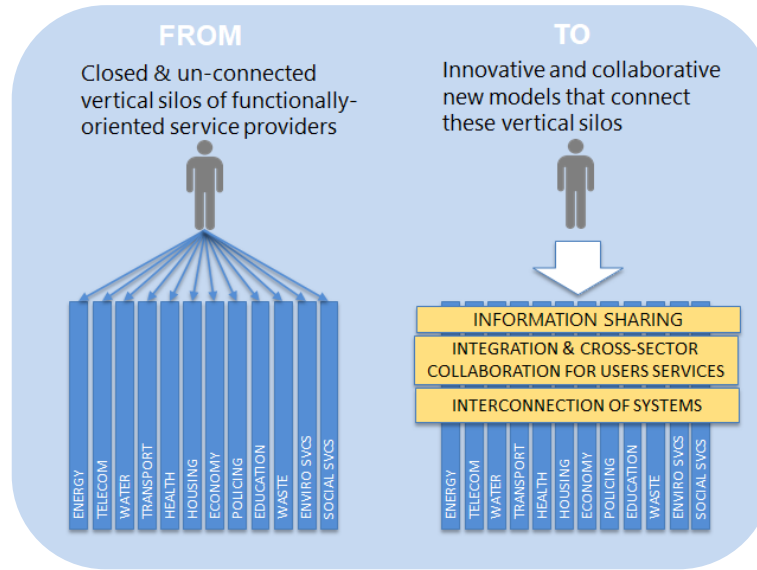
FROM

Closed & un-connected vertical silos of functionally-oriented service providers

ENERGY
TELECOM
WATER
TRANSPORT
HEALTH
HOUSING
ECONOMY
POLICING
EDUCATION
WASTE
ENVIRO SVCS
SOCIAL SVCS

TO

Innovative and collaborative new models that connect these vertical silos

INFORMATION SHARING

INTEGRATION & CROSS-SECTOR COLLABORATION FOR USERS SERVICES

INTERCONNECTION OF SYSTEMS

ENERGY
TELECOM
WATER
TRANSPORT
HEALTH
HOUSING
ECONOMY
POLICING
EDUCATION
WASTE
ENVIRO SVCS
SOCIAL SVCS